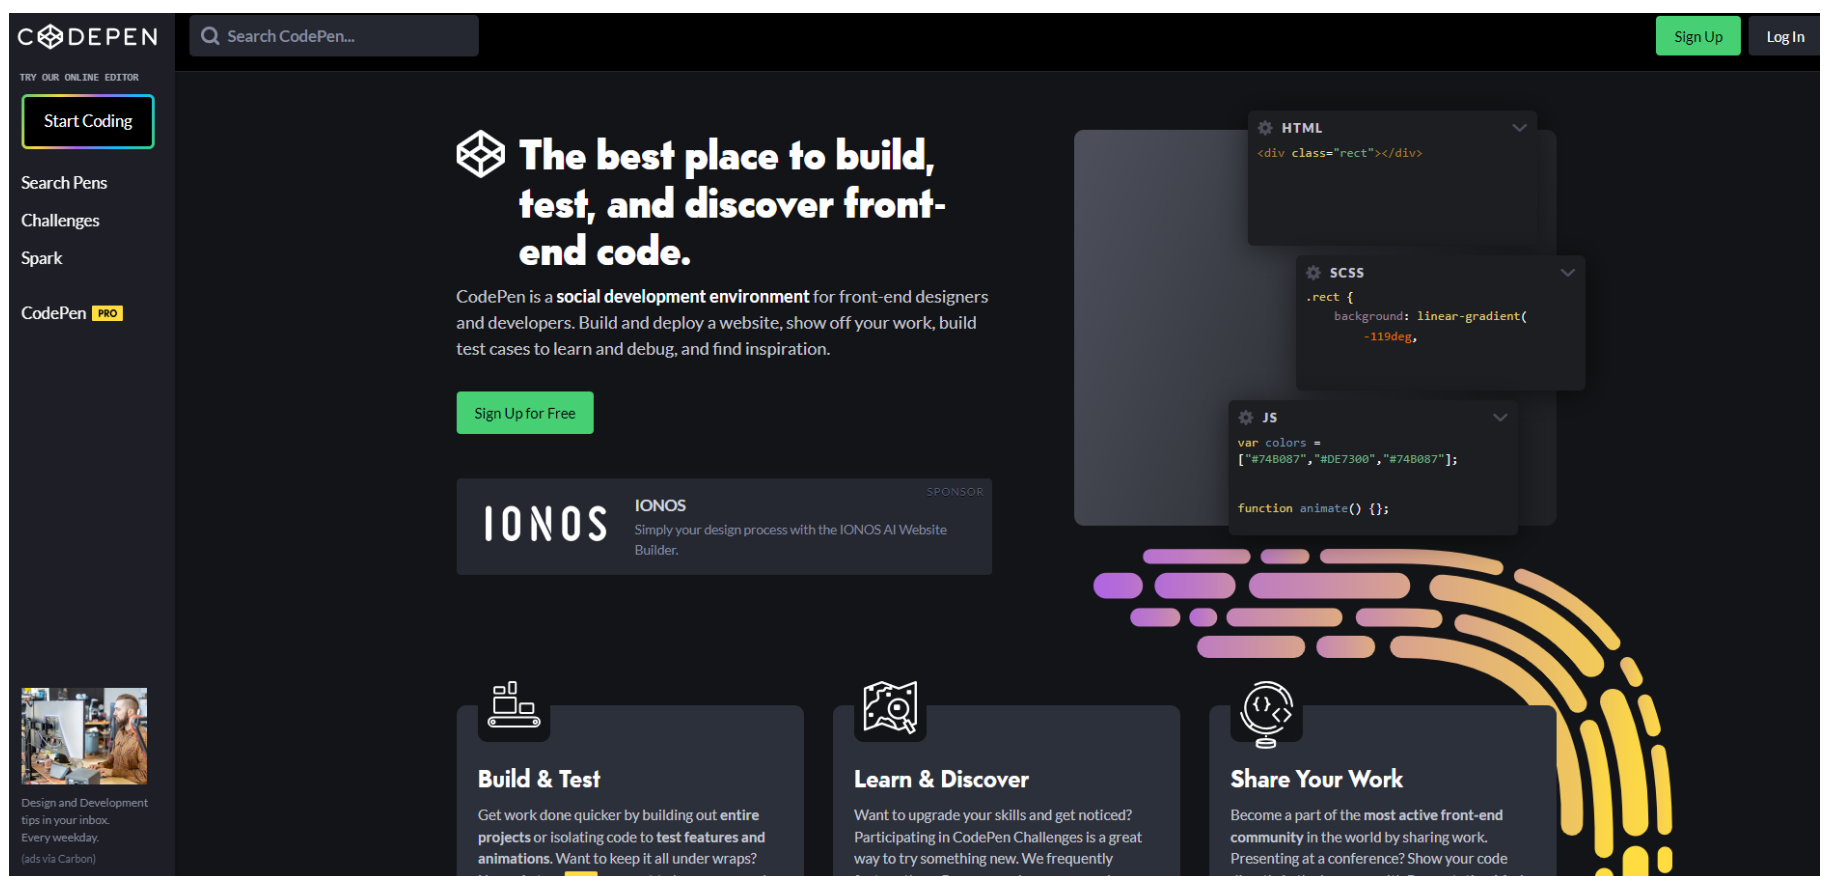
CODEPEN

Search CodePen...

Sign Up

Log In

TRY OUR ONLINE EDITOR

Start Coding

Search Pens

Challenges

Spark

CodePen PRO

The best place to build, test, and discover front-end code.

CodePen is a **social development environment** for front-end designers and developers. Build and deploy a website, show off your work, build test cases to learn and debug, and find inspiration.

Sign Up for Free

SPONSOR

IONOS

IONOS

Simply your design process with the IONOS AI Website Builder.

HTML

<div class="rect"></div>

SCSS

.rect {
background: linear-gradient(
-119deg,

JS

var colors =
["#74B087","#DE7300","#74B087"];

function animate() {};

Build & Test

Get work done quicker by building out **entire projects** or isolating code to **test features and animations**. Want to keep it all under wraps?

Learn & Discover

Want to upgrade your skills and get noticed? Participating in CodePen Challenges is a great way to try something new. We frequently

Share Your Work

Become a part of the **most active front-end community** in the world by sharing work. Presenting at a conference? Show your code

Design and Development tips in your inbox. Every weekday.

(ads via Carbon)